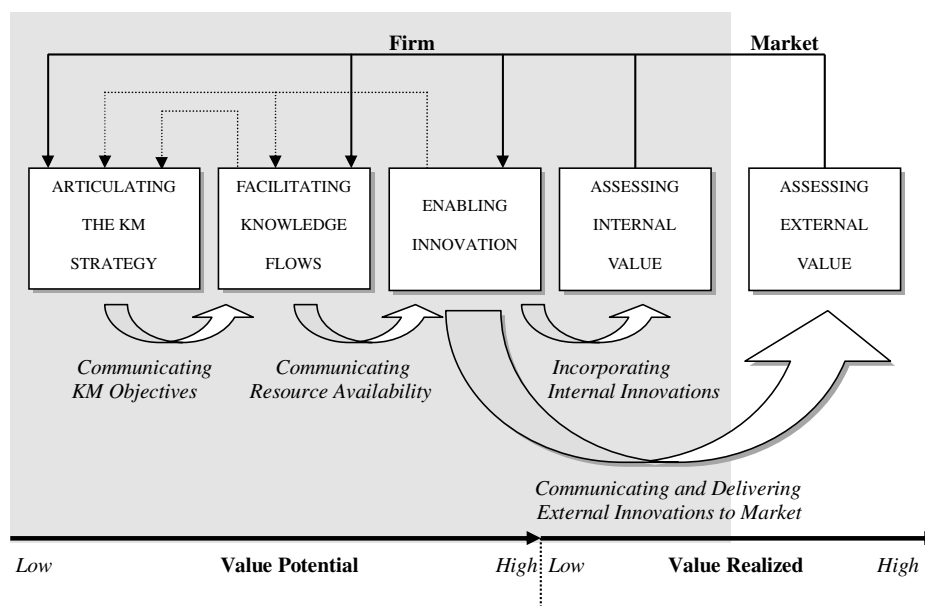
Firm

Market

ARTICULATING THE KM STRATEGY

FACILITATING KNOWLEDGE FLOWS

ENABLING INNOVATION

ASSESSING INTERNAL VALUE

ASSESSING EXTERNAL VALUE

Communicating KM Objectives

Communicating Resource Availability

Incorporating Internal Innovations

Communicating and Delivering External Innovations to Market

Low

Value Potential

High

Low

Value Realized

High